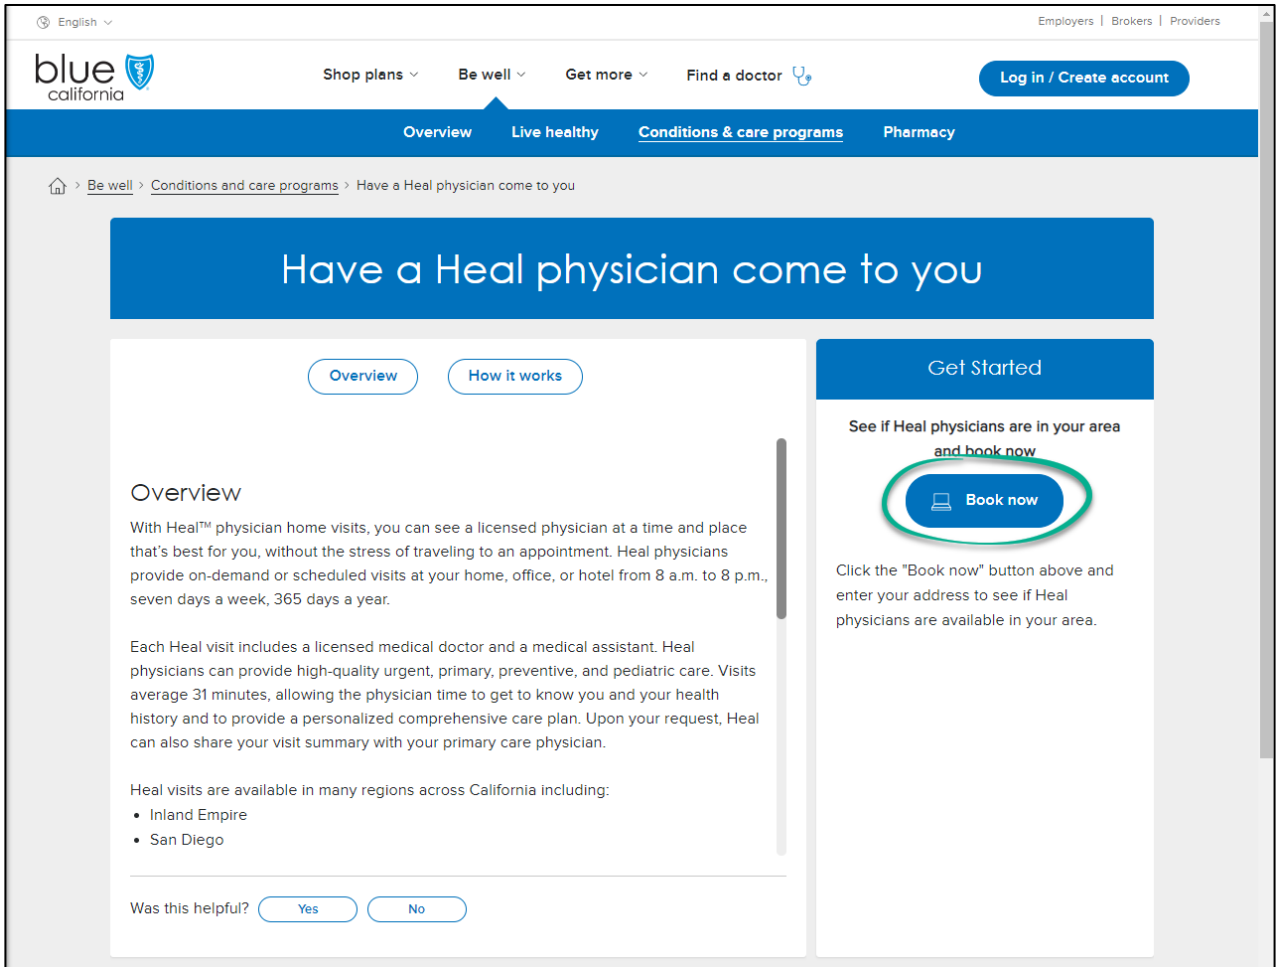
English

Employers | Brokers | Providers

blue california

Shop plans  Be well  Get more  Find a doctor

Log in / Create account

Overview  Live healthy  Conditions & care programs  Pharmacy

Be well > Conditions and care programs > Have a Heal physician come to you

Have a Heal physician come to you

Overview  How it works

Overview

With Heal™ physician home visits, you can see a licensed physician at a time and place that's best for you, without the stress of traveling to an appointment. Heal physicians provide on-demand or scheduled visits at your home, office, or hotel from 8 a.m. to 8 p.m., seven days a week, 365 days a year.

Each Heal visit includes a licensed medical doctor and a medical assistant. Heal physicians can provide high-quality urgent, primary, preventive, and pediatric care. Visits average 31 minutes, allowing the physician time to get to know you and your health history and to provide a personalized comprehensive care plan. Upon your request, Heal can also share your visit summary with your primary care physician.

Heal visits are available in many regions across California including:
- Inland Empire
- San Diego

Was this helpful?  Yes  No

Get Started

See if Heal physicians are in your area and book now

Book now

Click the "Book now" button above and enter your address to see if Heal physicians are available in your area.